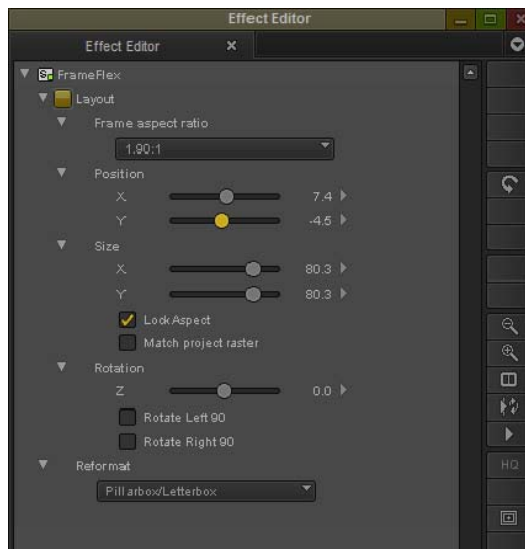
Effect Editor

Effect Editor ×

FrameFlex

Layout

Frame aspect ratio

1.90:1

Position

X 7.4

Y -4.5

Size

X 80.3

Y 80.3

Lock Aspect

Match project raster

Rotation

Z 0.0

Rotate Left 90

Rotate Right 90

Reformat

Pillarbox/Letterbox

HQ